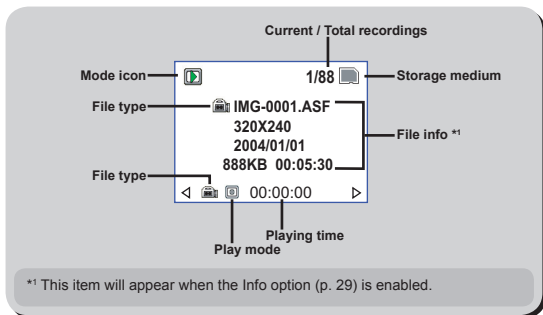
Current / Total recordings

Mode icon

1/88

Storage medium

File type

IMG-0001.ASF

320X240

2004/01/01

888KB 00:05:30

File info *1

File type

00:00:00

Playing time

Play mode

*1 This item will appear when the Info option (p. 29) is enabled.